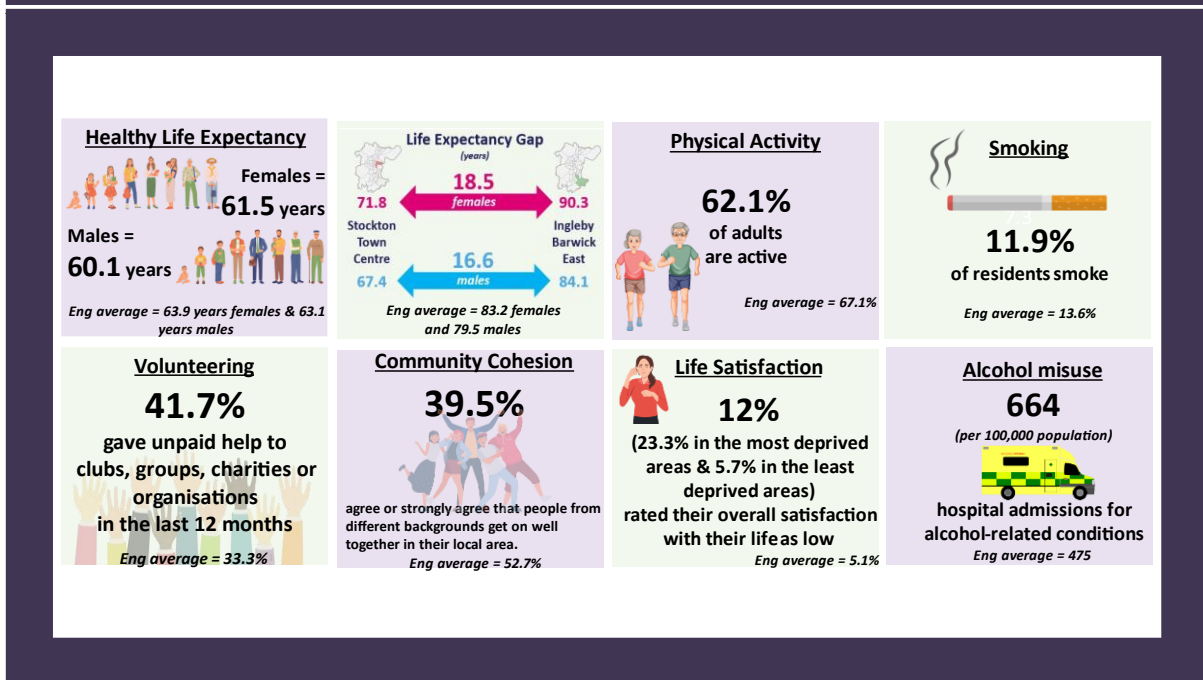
Healthy Life Expectancy

Females = 61.5 years

Males = 60.1 years

Eng average = 63.9 years females & 63.1 years males

Life Expectancy Gap (years)

71.8

18.5 females

90.3

Stockton Town Centre

Ingleby Barwick East

67.4

16.6 males

84.1

Eng average = 83.2 females and 79.5 males

Physical Activity

62.1% of adults are active

Eng average = 67.1%

Smoking

11.9% of residents smoke

Eng average = 13.6%

Volunteering

41.7%

gave unpaid help to clubs, groups, charities or organisations in the last 12 months

Eng average = 33.3%

Community Cohesion

39.5%

agree or strongly agree that people from different backgrounds get on well together in their local area.

Eng average = 52.7%

Life Satisfaction

12%

(23.3% in the most deprived areas & 5.7% in the least deprived areas) rated their overall satisfaction with their life as low

Eng average = 5.1%

Alcohol misuse

664

(per 100,000 population)

hospital admissions for alcohol-related conditions

Eng average = 475